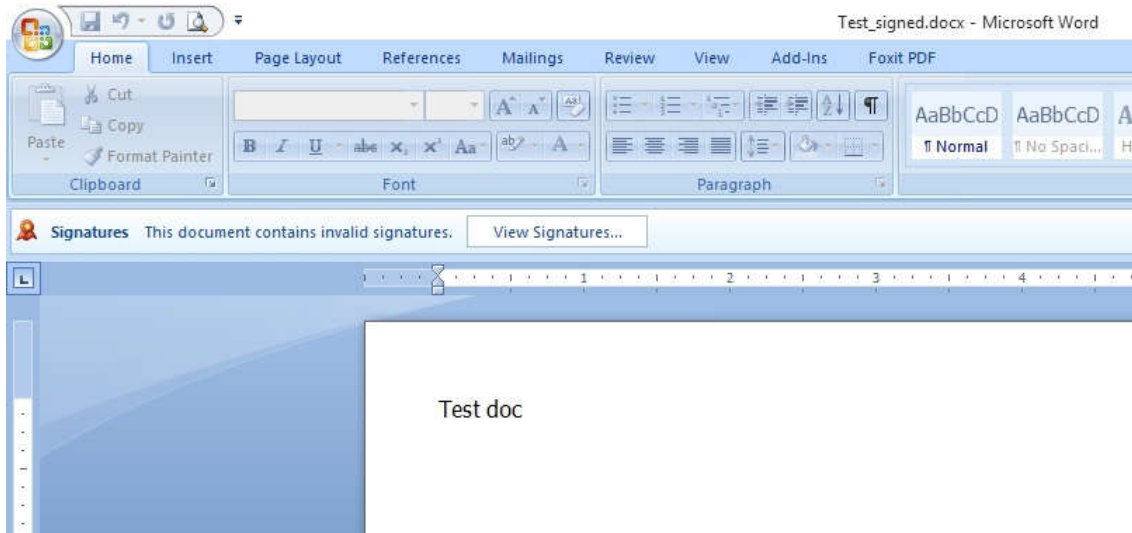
Test_signed.docx - Microsoft Word

Home Insert Page Layout References Mailings Review View Add-Ins Foxit PDF

Paste
Cut
Copy
Format Painter
Clipboard

Font

Paragraph

AaBbCcD
¶ Normal
AaBbCcD
¶ No Spaci...

Signatures This document contains invalid signatures. View Signatures...

1 2 3 4

Test doc